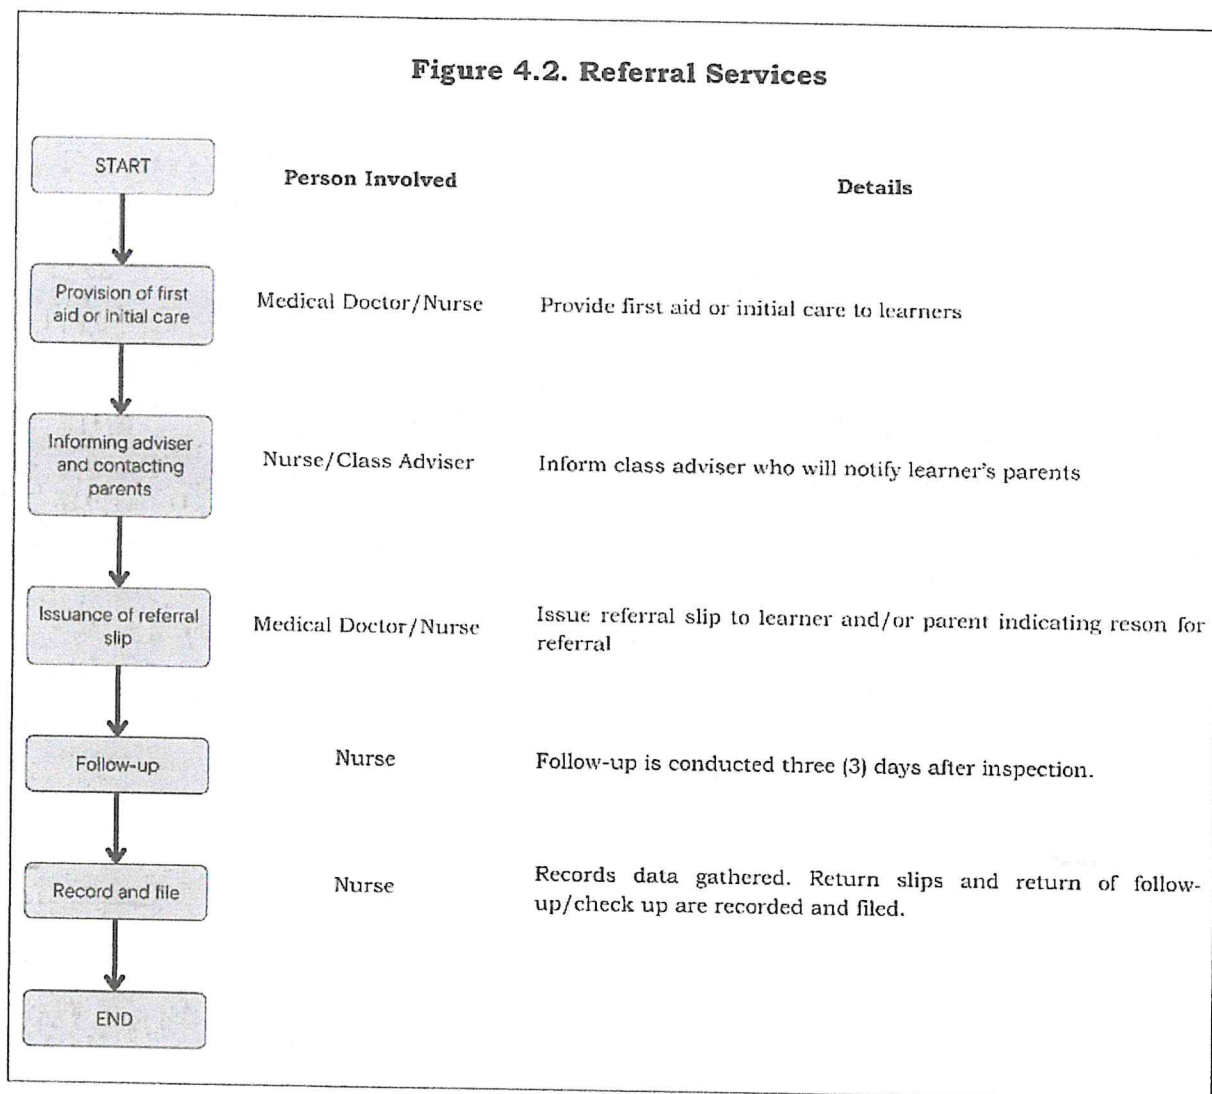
Figure 4.2. Referral Services

| | Person Involved | Details |
|---|---|---|
| START | | |
| Provision of first aid or initial care | Medical Doctor/Nurse | Provide first aid or initial care to learners |
| Informing adviser and contacting parents | Nurse/Class Adviser | Inform class adviser who will notify learner's parents |
| Issuance of referral slip | Medical Doctor/Nurse | Issue referral slip to learner and/or parent indicating reson for referral |
| Follow-up | Nurse | Follow-up is conducted three (3) days after inspection. |
| Record and file | Nurse | Records data gathered. Return slips and return of follow-up/check up are recorded and filed. |
| END | | |